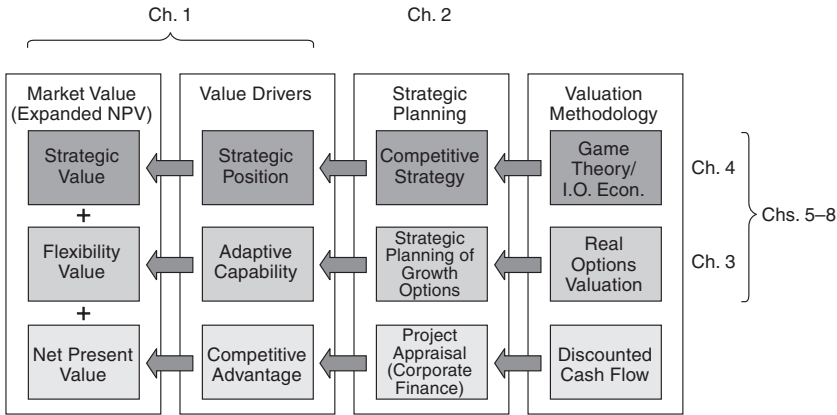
Ch. 1

Ch. 2

Market Value (Expanded NPV)

Strategic Value

+

Flexibility Value

+

Net Present Value

Value Drivers

Strategic Position

Adaptive Capability

Competitive Advantage

Strategic Planning

Competitive Strategy

Strategic Planning of Growth Options

Project Appraisal (Corporate Finance)

Valuation Methodology

Game Theory/ I.O. Econ.

Real Options Valuation

Discounted Cash Flow

Ch. 4

Ch. 3

Chs. 5–8